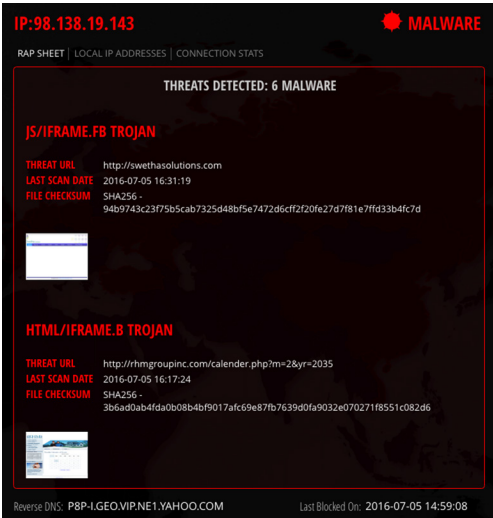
IP:98.138.19.143

MALWARE

RAP SHEET | LOCAL IP ADDRESSES | CONNECTION STATS

THREATS DETECTED: 6 MALWARE

JS/IFRAME.FB TROJAN

THREAT URL http://swethasolutions.com
LAST SCAN DATE 2016-07-05 16:31:19
FILE CHECKSUM SHA256 - 94b9743c23f75b5cab7325d48bf5e7472d6cff2f20fe27d7f81e7ffd33b4fc7d

HTML/IFRAME.B TROJAN

THREAT URL http://rhmgroupinc.com/calender.php?m=2&yr=2035
LAST SCAN DATE 2016-07-05 16:17:24
FILE CHECKSUM SHA256 - 3b6ad0ab4fda0b08b4bf9017afc69e87fb7639d0fa9032e070271f8551c082d6

Reverse DNS: P8P-I.GEO.VIP.NE1.YAHOO.COM

Last Blocked On: 2016-07-05 14:59:08